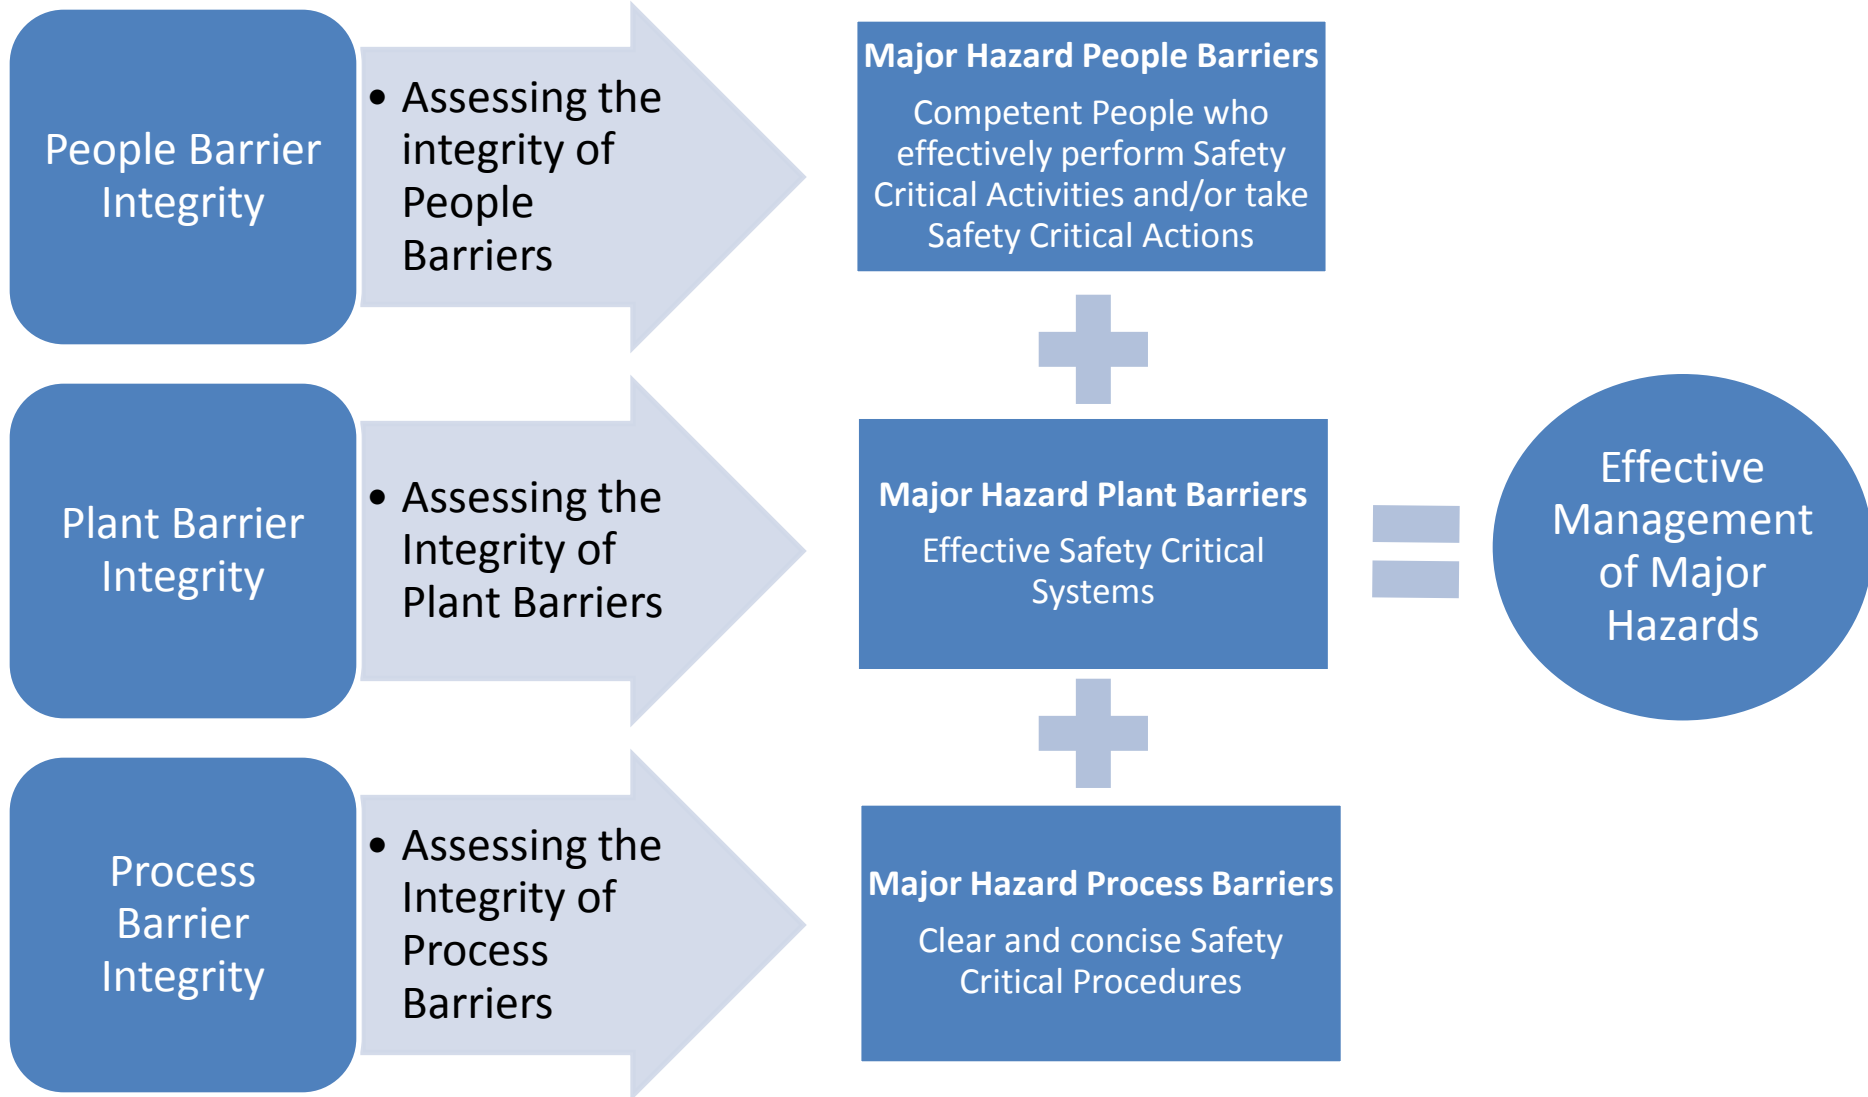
People Barrier Integrity

• Assessing the integrity of People Barriers

Major Hazard People Barriers

Competent People who effectively perform Safety Critical Activities and/or take Safety Critical Actions

Plant Barrier Integrity

• Assessing the Integrity of Plant Barriers

Major Hazard Plant Barriers

Effective Safety Critical Systems

Effective Management of Major Hazards

Process Barrier Integrity

• Assessing the Integrity of Process Barriers

Major Hazard Process Barriers

Clear and concise Safety Critical Procedures